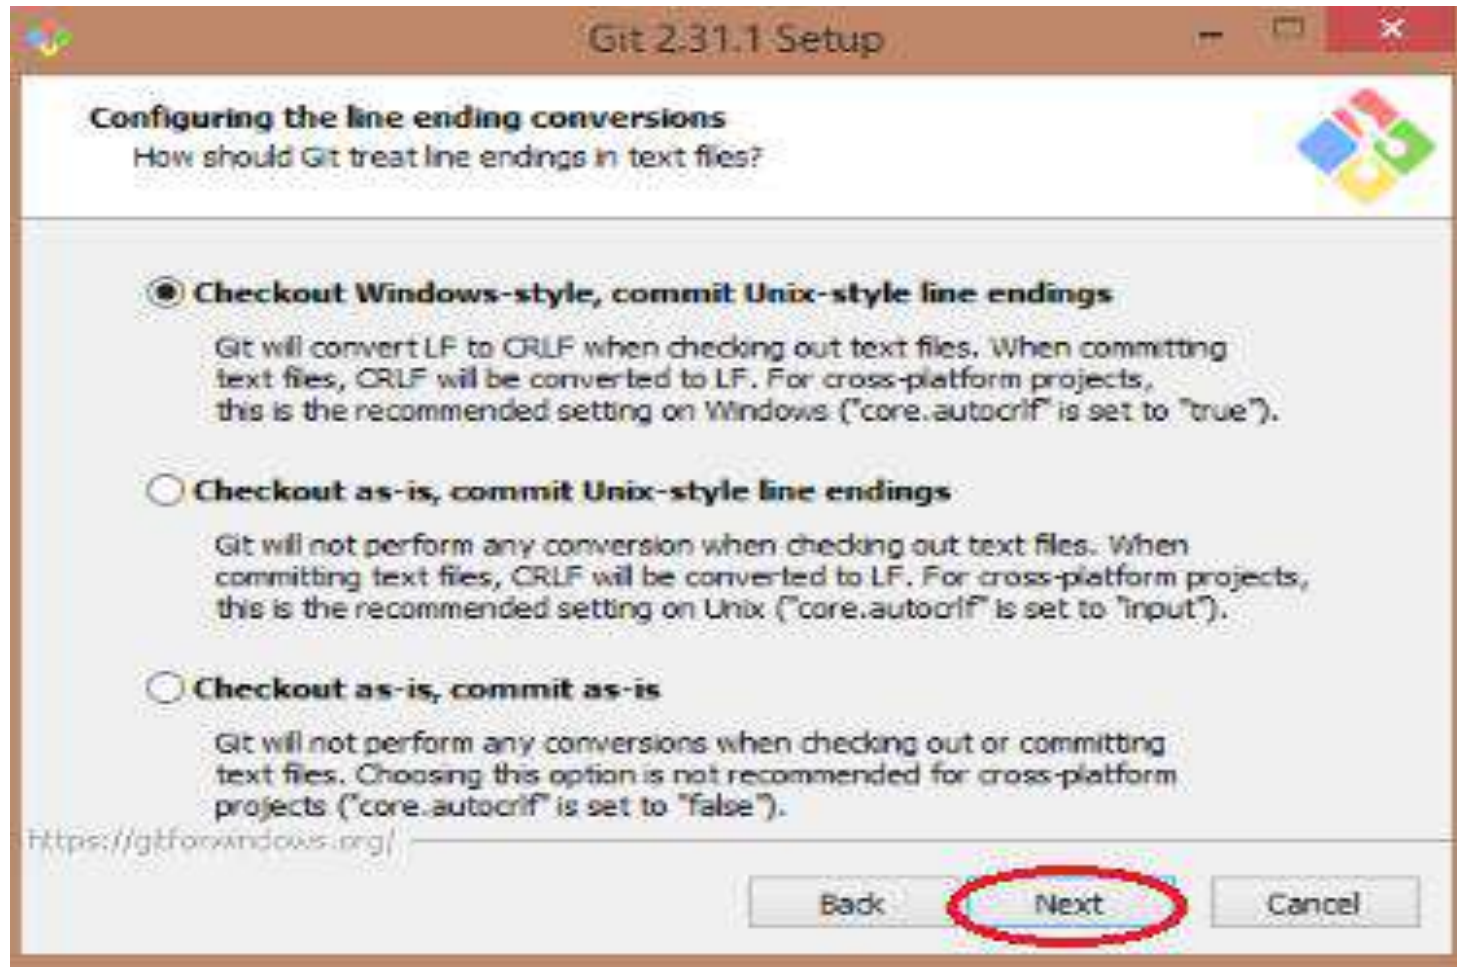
Git 2.31.1 Setup

Configuring the line ending conversions
How should Git treat line endings in text files?

Checkout Windows-style, commit Unix-style line endings

Git will convert LF to CRLF when checking out text files. When committing text files, CRLF will be converted to LF. For cross-platform projects, this is the recommended setting on Windows ("core.autocrlf" is set to "true").

Checkout as-is, commit Unix-style line endings

Git will not perform any conversion when checking out text files. When committing text files, CRLF will be converted to LF. For cross-platform projects, this is the recommended setting on Unix ("core.autocrlf" is set to "input").

Checkout as-is, commit as-is

Git will not perform any conversions when checking out or committing text files. Choosing this option is not recommended for cross-platform projects ("core.autocrlf" is set to "false").

https://gitforwindows.org/

Back
Next
Cancel